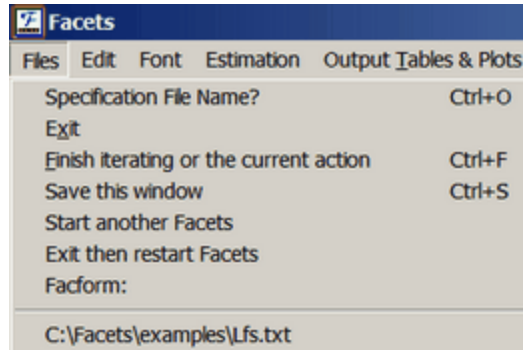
Facets

Files Edit Font Estimation Output Tables & Plots

Specification File Name? Ctrl+O
Exit
Finish iterating or the current action Ctrl+F
Save this window Ctrl+S
Start another Facets
Exit then restart Facets
Facform:

C:\Facets\examples\Lfs.txt